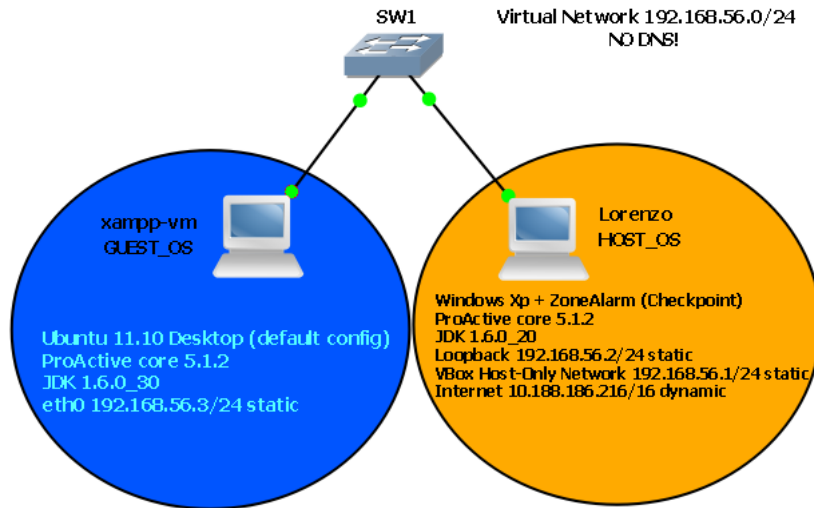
SW1

Virtual Network 192.168.56.0/24
NO DNS!

xampp-vm
GUEST_OS

Ubuntu 11.10 Desktop (default config)
ProActive core 5.1.2
JDK 1.6.0_30
eth0 192.168.56.3/24 static

Lorenzo
HOST_OS

Windows Xp + ZoneAlarm (Checkpoint)
ProActive core 5.1.2
JDK 1.6.0_20
Loopback 192.168.56.2/24 static
VBox Host-Only Network 192.168.56.1/24 static
Internet 10.188.186.216/16 dynamic